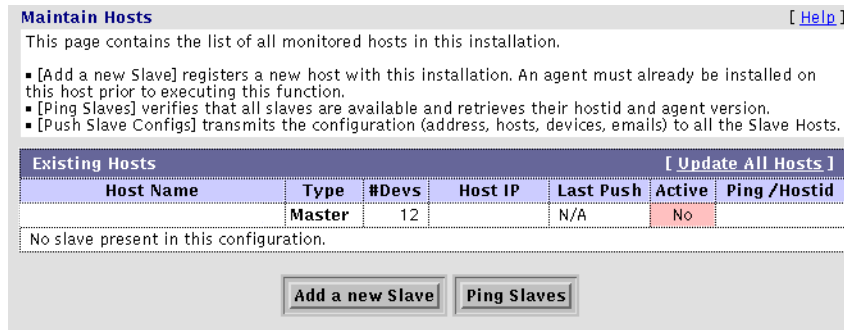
Maintain Hosts [ Help ]

This page contains the list of all monitored hosts in this installation.

▪ [Add a new Slave] registers a new host with this installation. An agent must already be installed on this host prior to executing this function.
▪ [Ping Slaves] verifies that all slaves are available and retrieves their hostid and agent version.
▪ [Push Slave Configs] transmits the configuration (address, hosts, devices, emails) to all the Slave Hosts.

Existing Hosts [ Update All Hosts ]

| Host Name | Type | #Devs | Host IP | Last Push | Active | Ping /Hostid |
|---|---|---|---|---|---|---|
| | Master | 12 | | N/A | No | |

No slave present in this configuration.

Add a new Slave Ping Slaves